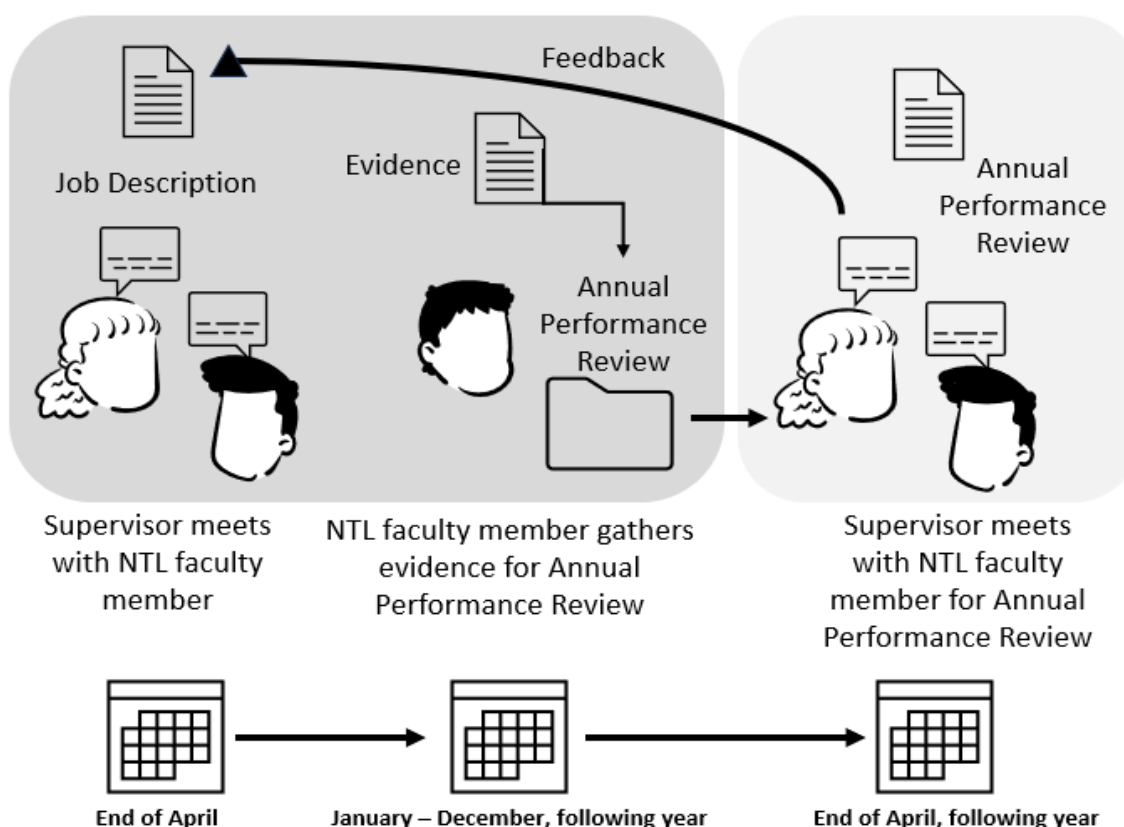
Feedback

Job Description

Evidence

Annual Performance Review

Annual Performance Review

Supervisor meets with NTL faculty member

NTL faculty member gathers evidence for Annual Performance Review

Supervisor meets with NTL faculty member for Annual Performance Review

End of April

January – December, following year

End of April, following year